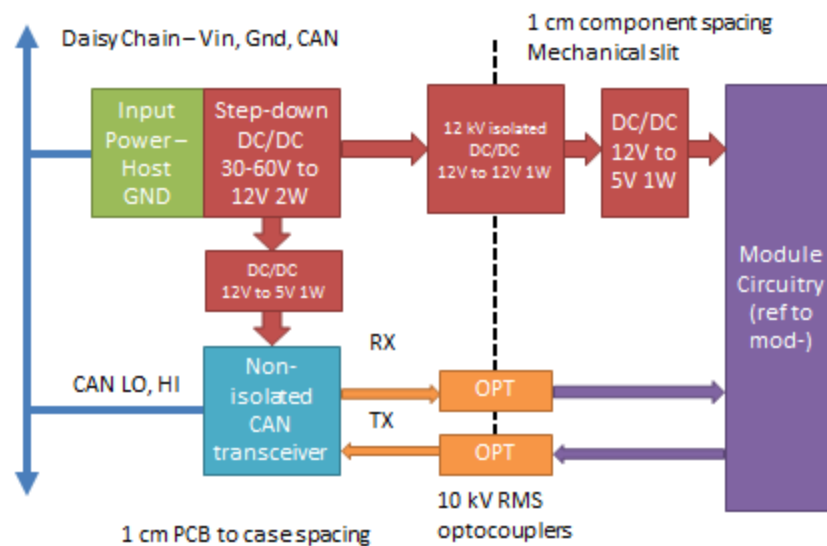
Daisy Chain – Vin, Gnd, CAN

1 cm component spacing
Mechanical slit

Input Power – Host GND

Step-down DC/DC 30-60V to 12V 2W

12 kV isolated DC/DC 12V to 12V 1W

DC/DC 12V to 5V 1W

DC/DC 12V to 5V 1W

Module Circuitry (ref to mod-)

RX

CAN LO, HI

Non-isolated CAN transceiver

OPT

TX

OPT

10 kV RMS optocouplers

1 cm PCB to case spacing